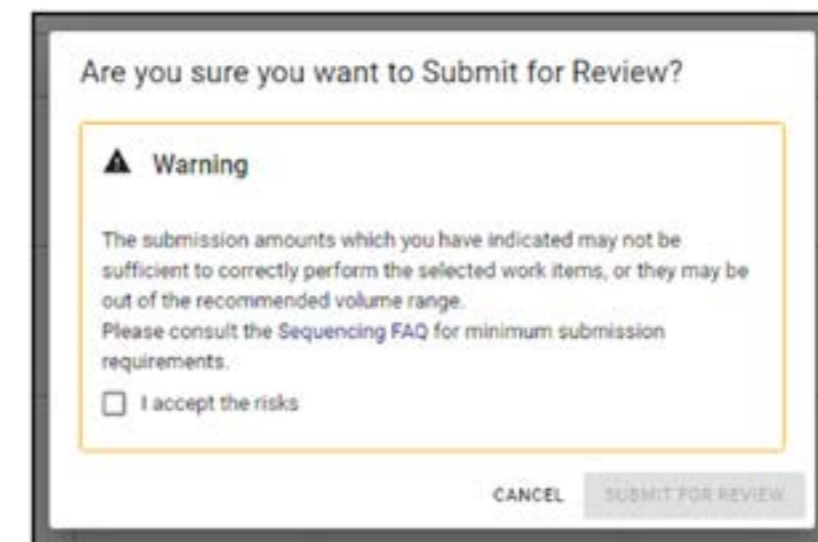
Are you sure you want to Submit for Review?

Warning

The submission amounts which you have indicated may not be sufficient to correctly perform the selected work items, or they may be out of the recommended volume range.
Please consult the Sequencing FAQ for minimum submission requirements.

I accept the risks

CANCEL

SUBMIT FOR REVIEW